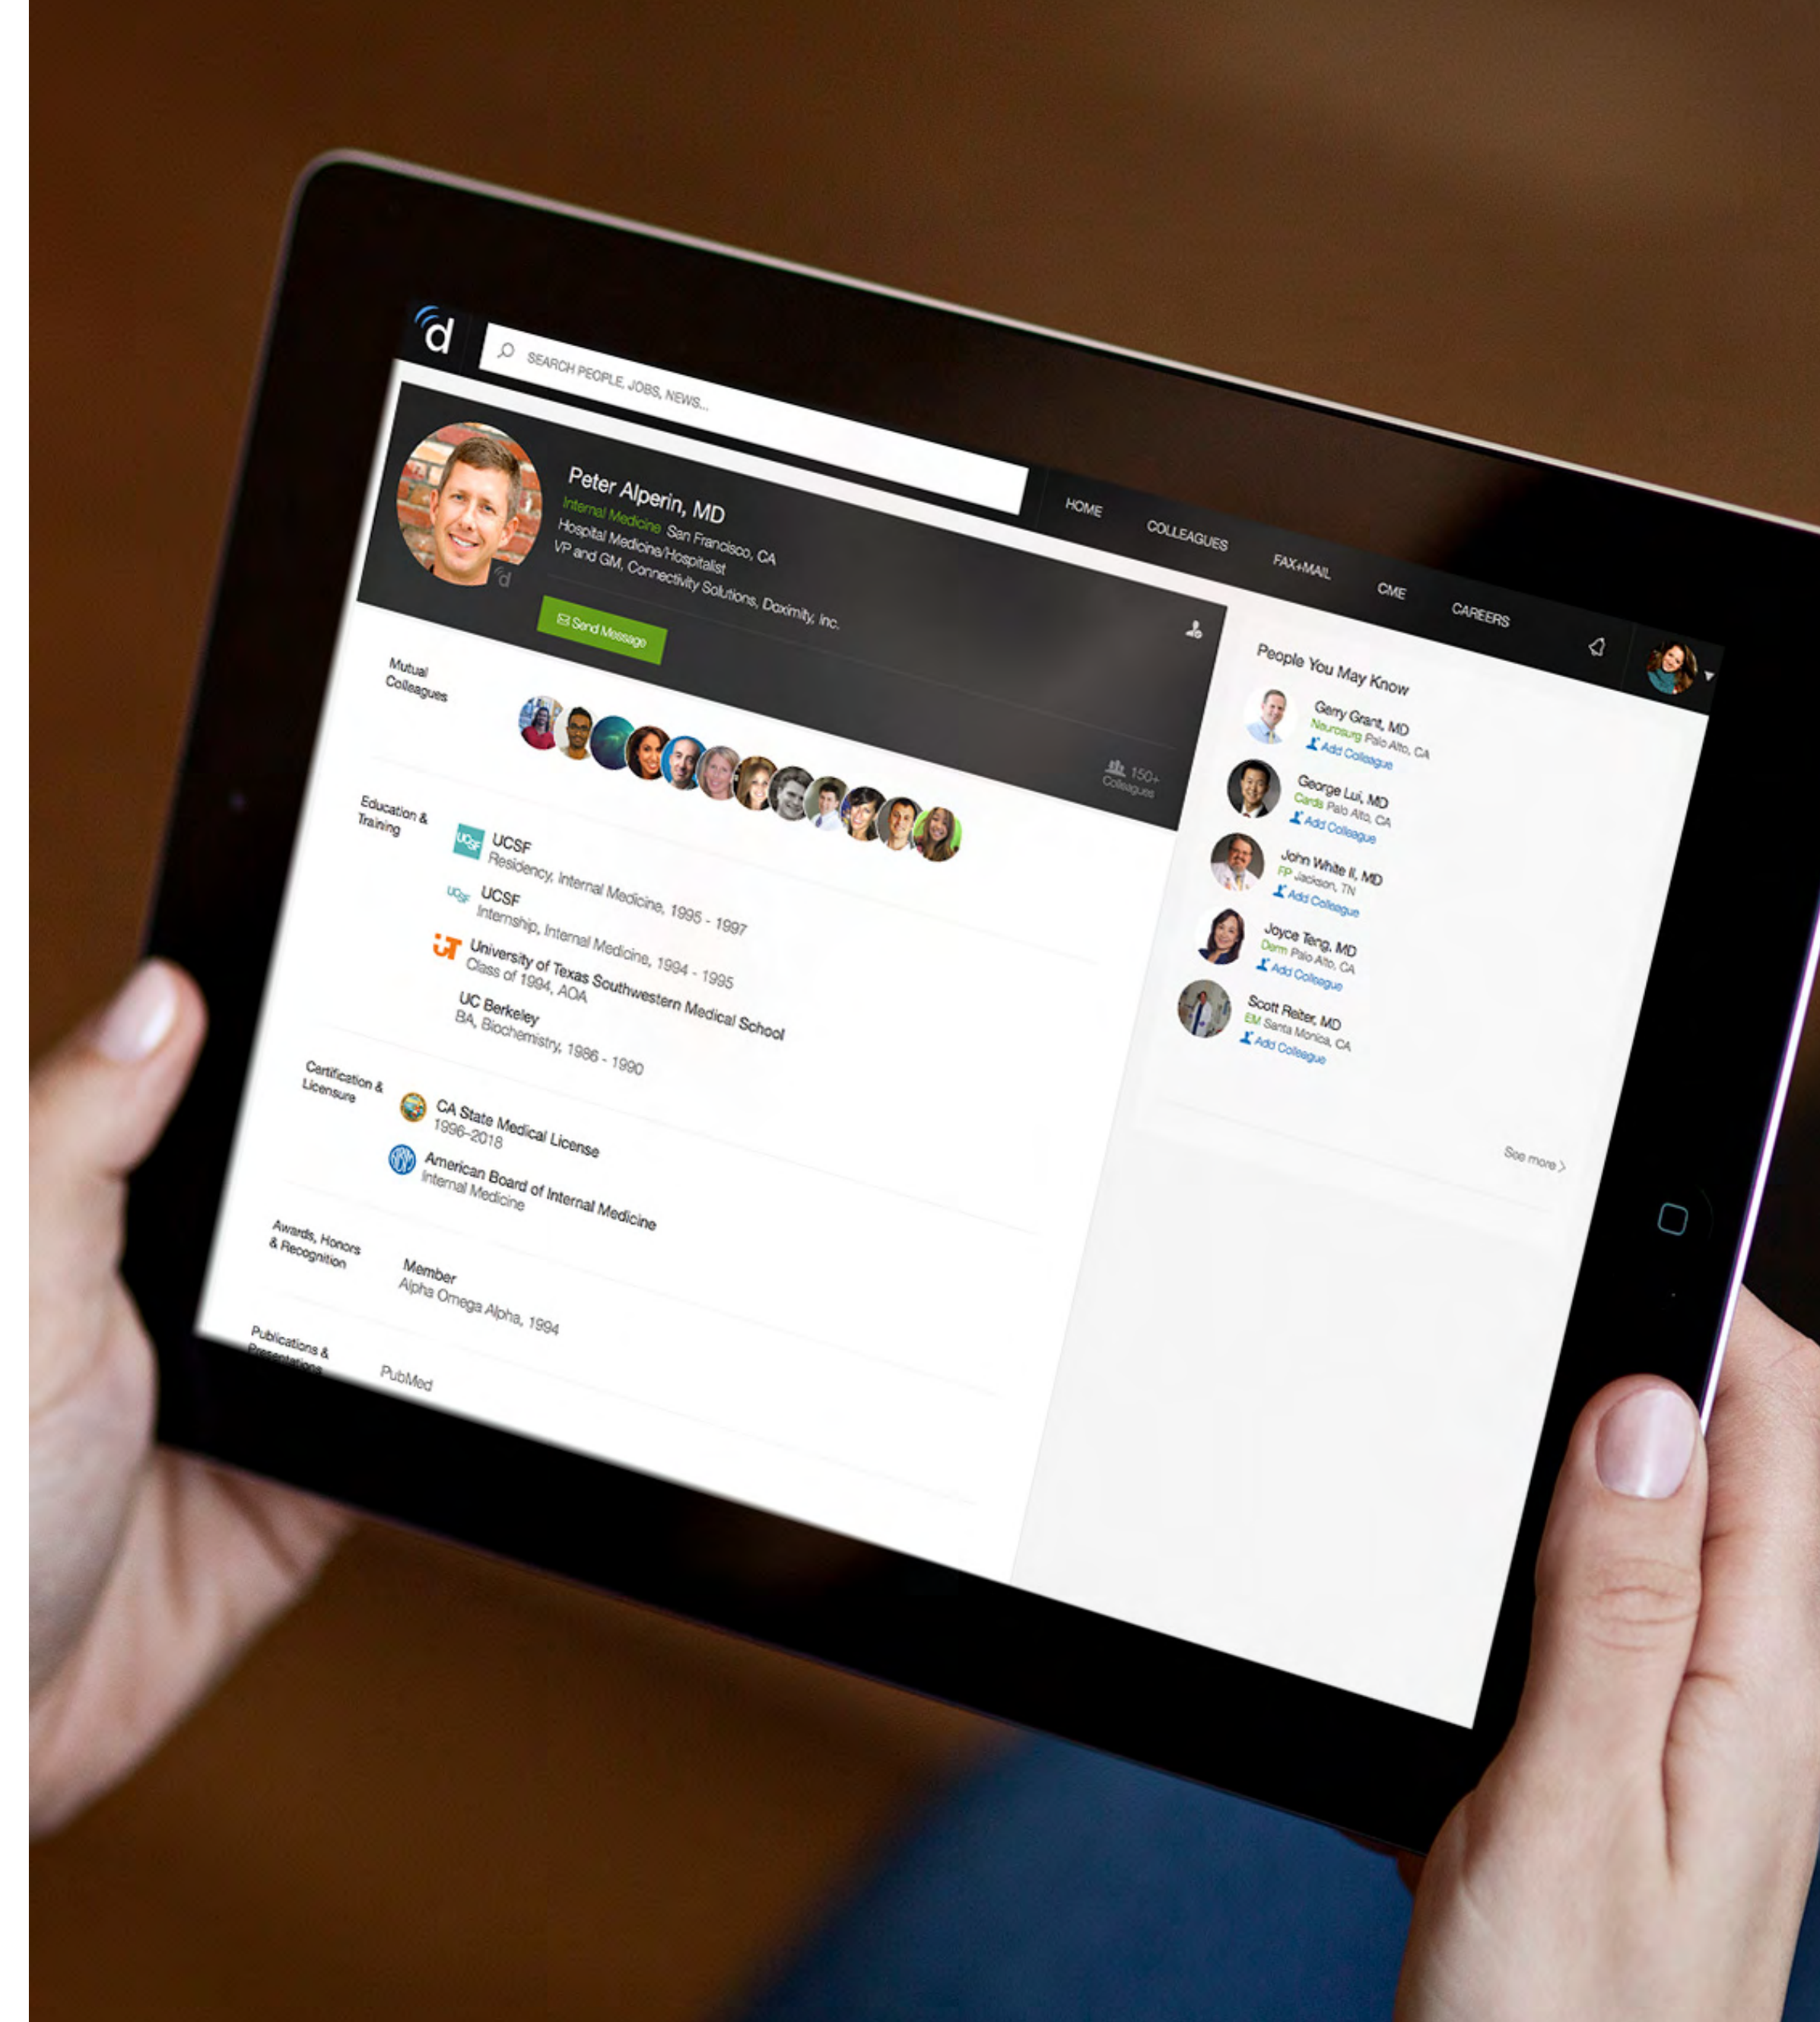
d

SEARCH PEOPLE, JOBS, NEWS...

HOME COLLEAGUES FAX+MAIL CME CAREERS

Peter Alperin, MD
Internal Medicine San Francisco, CA
Hospital Medicine/Hospitalist
VP and GM, Connectivity Solutions, Doximity, Inc.

Send Message

Mutual Colleagues

150+ Colleagues

Education & Training

UCSF
Residency, Internal Medicine, 1995 - 1997

UCSF
Internship, Internal Medicine, 1994 - 1995

University of Texas Southwestern Medical School
Class of 1994, AOA

UC Berkeley
BA, Biochemistry, 1986 - 1990

Certification & Licensure

CA State Medical License
1996-2018

American Board of Internal Medicine
Internal Medicine

Awards, Honors & Recognition

Member
Alpha Omega Alpha, 1994

Publications & Presentations

PubMed

People You May Know

Garry Grant, MD
Neurosurg Palo Alto, CA
Add Colleague

George Lui, MD
Cards Palo Alto, CA
Add Colleague

John White II, MD
FP Jackson, TN
Add Colleague

Joyce Teng, MD
Derm Palo Alto, CA
Add Colleague

Scott Reiter, MD
EM Santa Monica, CA
Add Colleague

See more